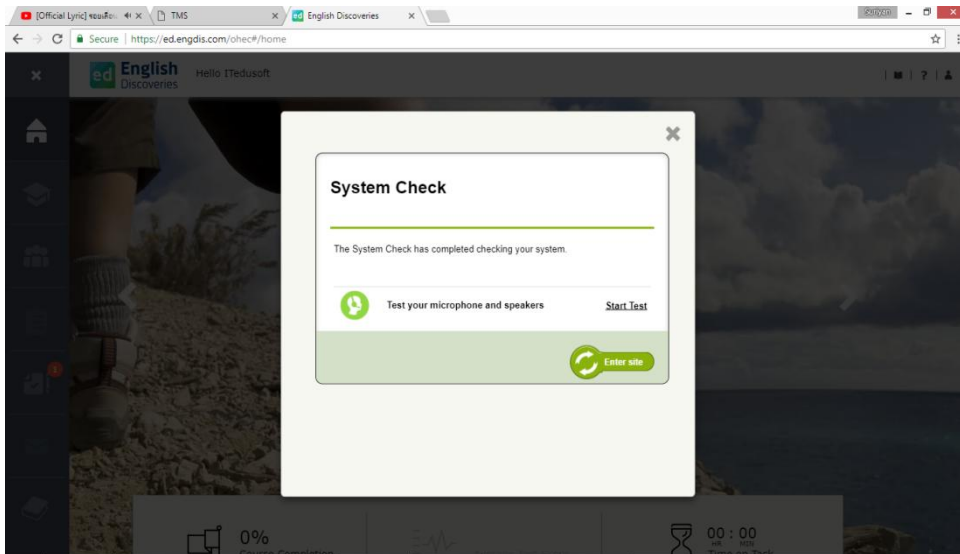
[Official Lyric] ของเดือน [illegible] ×
TMS ×
English Discoveries ×
Secure | https://ed.engdis.com/ohec#/home

English Discoveries
Hello ITedusoft

System Check

The System Check has completed checking your system.

Test your microphone and speakers
Start Test

Enter site

0%
Course Completion

00 : 00
HR MIN
Time on Task